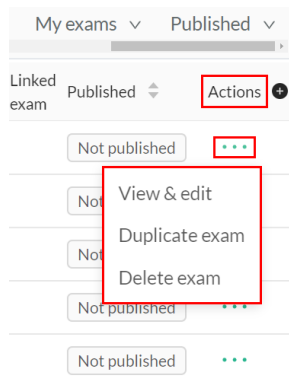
My exams ∨ Published ∨

| Linked exam | Published | Actions |
|---|---|---|
| | Not published | • • • |
| | Not | |
| | Not | |
| | Not published | • • • |
| | Not published | • • • |

View & edit
Duplicate exam
Delete exam